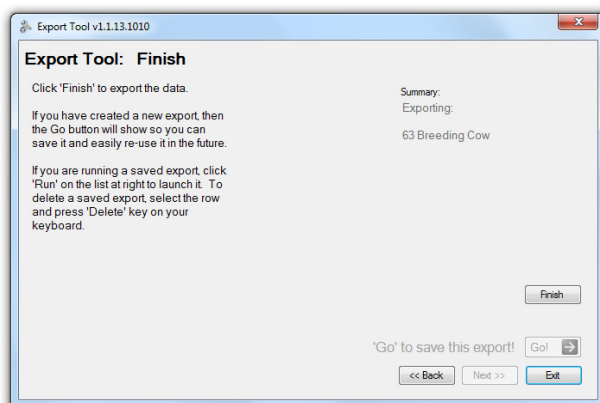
Export Tool v1.1.13.1010

Export Tool: Finish

Click 'Finish' to export the data.

If you have created a new export, then the Go button will show so you can save it and easily re-use it in the future.

If you are running a saved export, click 'Run' on the list at right to launch it. To delete a saved export, select the row and press 'Delete' key on your keyboard.

Summary:
Exporting:

63 Breeding Cow

Finish

'Go' to save this export!

Go!

<< Back

Next >>

Exit